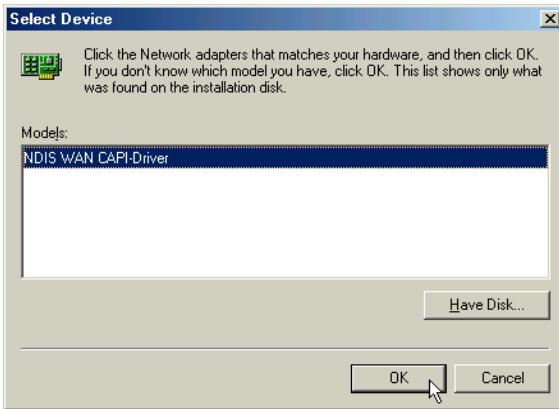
Select Device

×

Click the Network adapters that matches your hardware, and then click OK. If you don't know which model you have, click OK. This list shows only what was found on the installation disk.

Models:

NDIS WAN CAPI-Driver

Have Disk...

OK

Cancel